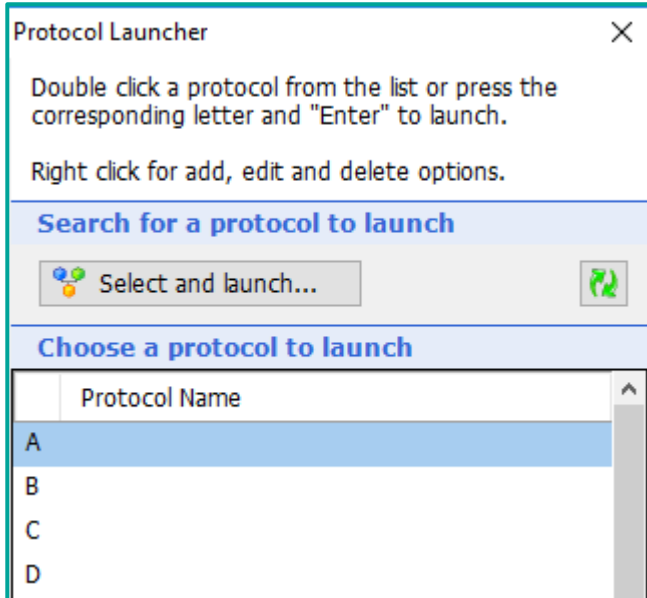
Protocol Launcher

Double click a protocol from the list or press the corresponding letter and "Enter" to launch.

Right click for add, edit and delete options.

Search for a protocol to launch

Select and launch...

Choose a protocol to launch

| | Protocol Name |
|---|---|
| A | |
| B | |
| C | |
| D | |